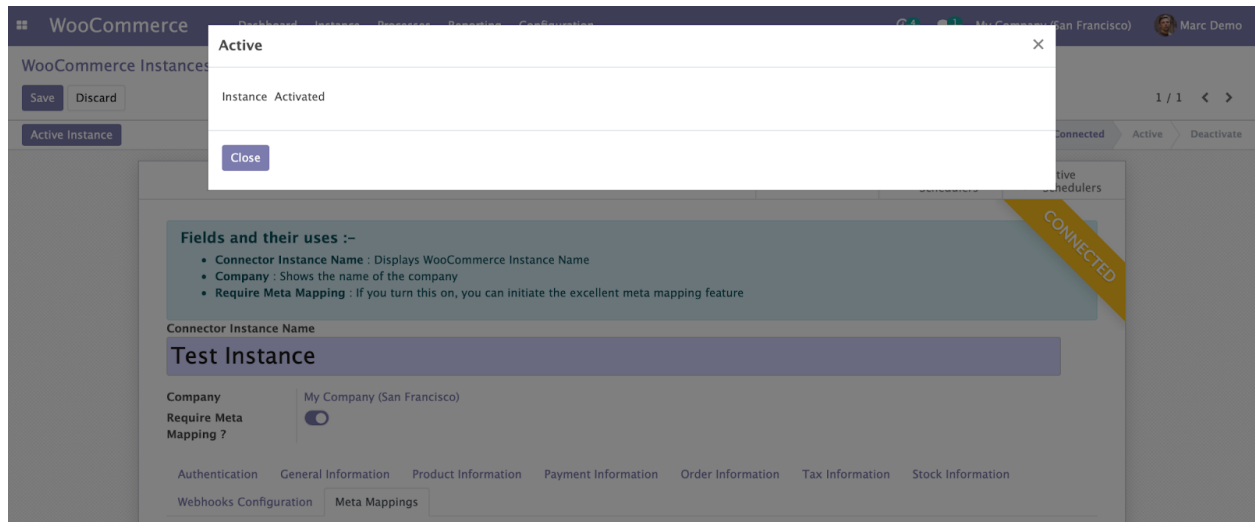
WooCommerce Dashboard Instance Processes Reporting Configuration

My Company (San Francisco) Marc Demo

WooCommerce Instances

Save Discard

1 / 1

Active Instance

Connected Active Deactivate

Active

Instance Activated

Close

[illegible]tive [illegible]chedulers

CONNECTED

Fields and their uses :-

• Connector Instance Name : Displays WooCommerce Instance Name
• Company : Shows the name of the company
• Require Meta Mapping : If you turn this on, you can initiate the excellent meta mapping feature

Connector Instance Name

Test Instance

Company My Company (San Francisco)

Require Meta Mapping ?

Authentication General Information Product Information Payment Information Order Information Tax Information Stock Information

Webhooks Configuration Meta Mappings